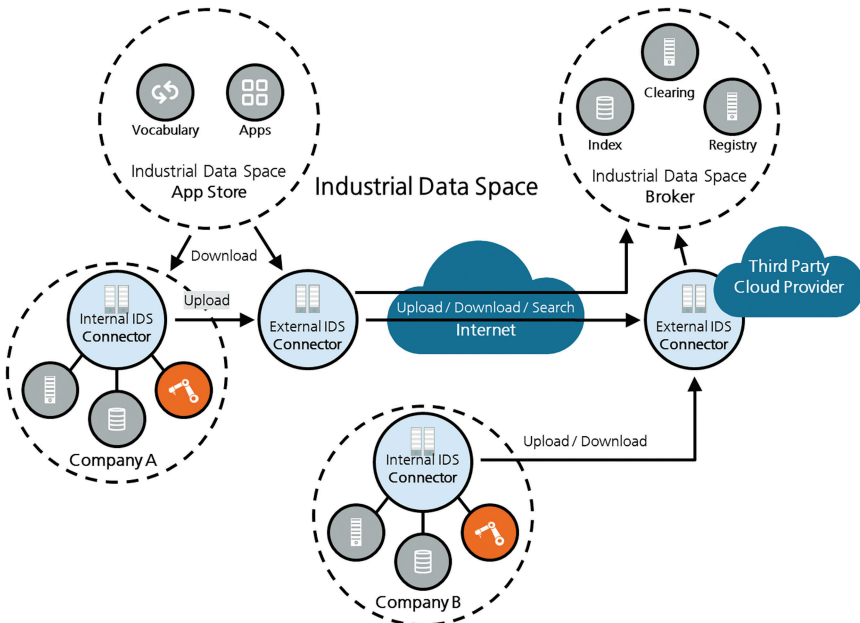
Vocabulary
Apps
Industrial Data Space
App Store

Industrial Data Space

Clearing
Index
Registry
Industrial Data Space
Broker

Download
Upload
Internal IDS
Connector
Company A

External IDS
Connector

Upload / Download / Search
Internet

Third Party
Cloud Provider

External IDS
Connector

Upload / Download
Internal IDS
Connector
Company B